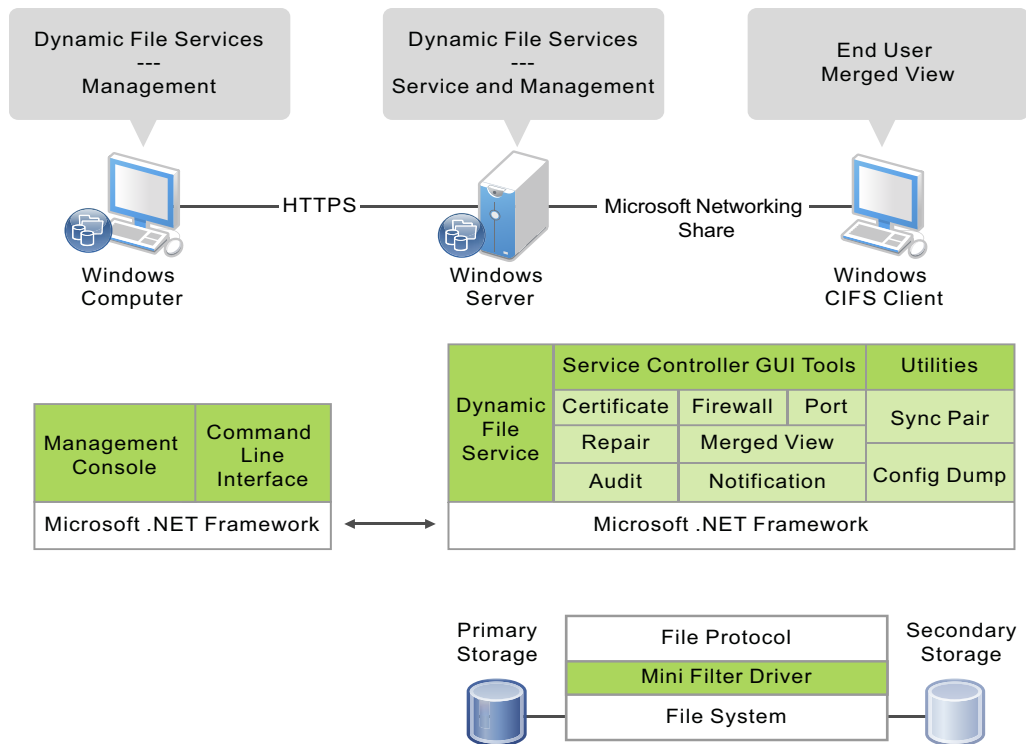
Dynamic File Services
---
Management

Dynamic File Services
---
Service and Management

End User
Merged View

HTTPS

Microsoft Networking
Share

Windows
Computer

Windows
Server

Windows
CIFS Client

| Management Console | Command Line Interface |
|---|---|
| Microsoft .NET Framework | |

| Dynamic File Service | Service Controller GUI Tools | | | Utilities |
|---|---|---|---|---|
| | Certificate | Firewall | Port | Sync Pair |
| | Repair | Merged View | | |
| | Audit | Notification | | Config Dump |
| Microsoft .NET Framework | | | | |

Primary
Storage

| File Protocol |
|---|
| Mini Filter Driver |
| File System |

Secondary
Storage